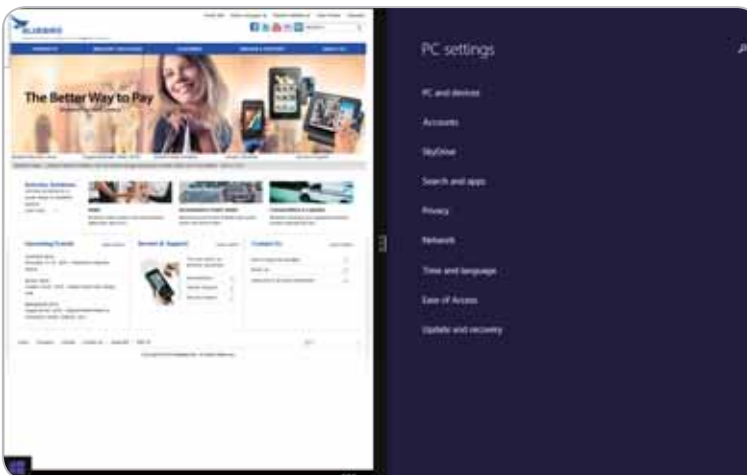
The Better Way to Pay

Upcoming Events

Service & Support

Contact Us

PC settings

PC and devices

Accounts

SkyDrive

Search and apps

Privacy

Network

Time and language

Ease of Access

Update and recovery